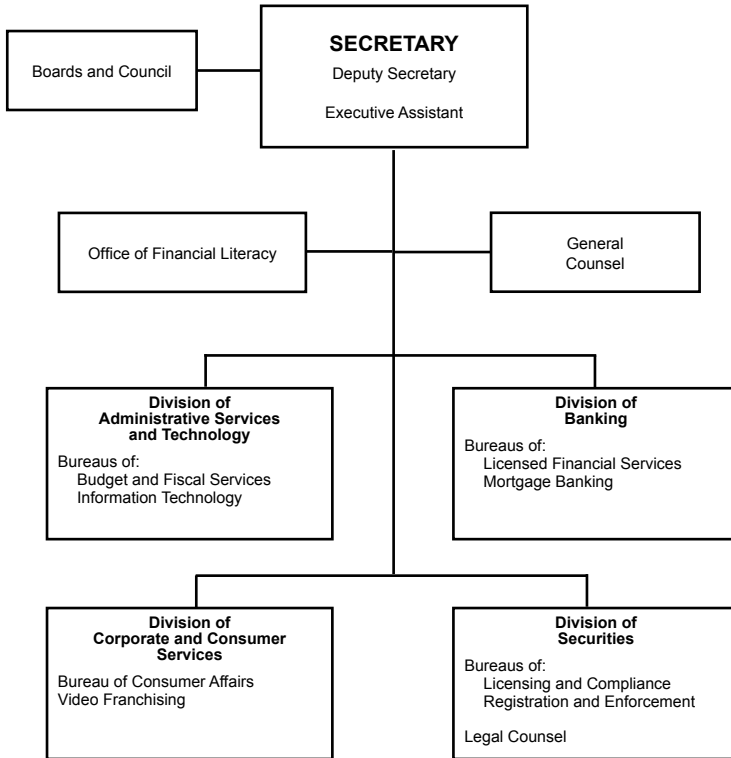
Boards and Council

SECRETARY
Deputy Secretary
Executive Assistant

Office of Financial Literacy

General Counsel

Division of Administrative Services and Technology
Bureaus of:
Budget and Fiscal Services
Information Technology

Division of Banking
Bureaus of:
Licensed Financial Services
Mortgage Banking

Division of Corporate and Consumer Services
Bureau of Consumer Affairs
Video Franchising

Division of Securities
Bureaus of:
Licensing and Compliance
Registration and Enforcement

Legal Counsel